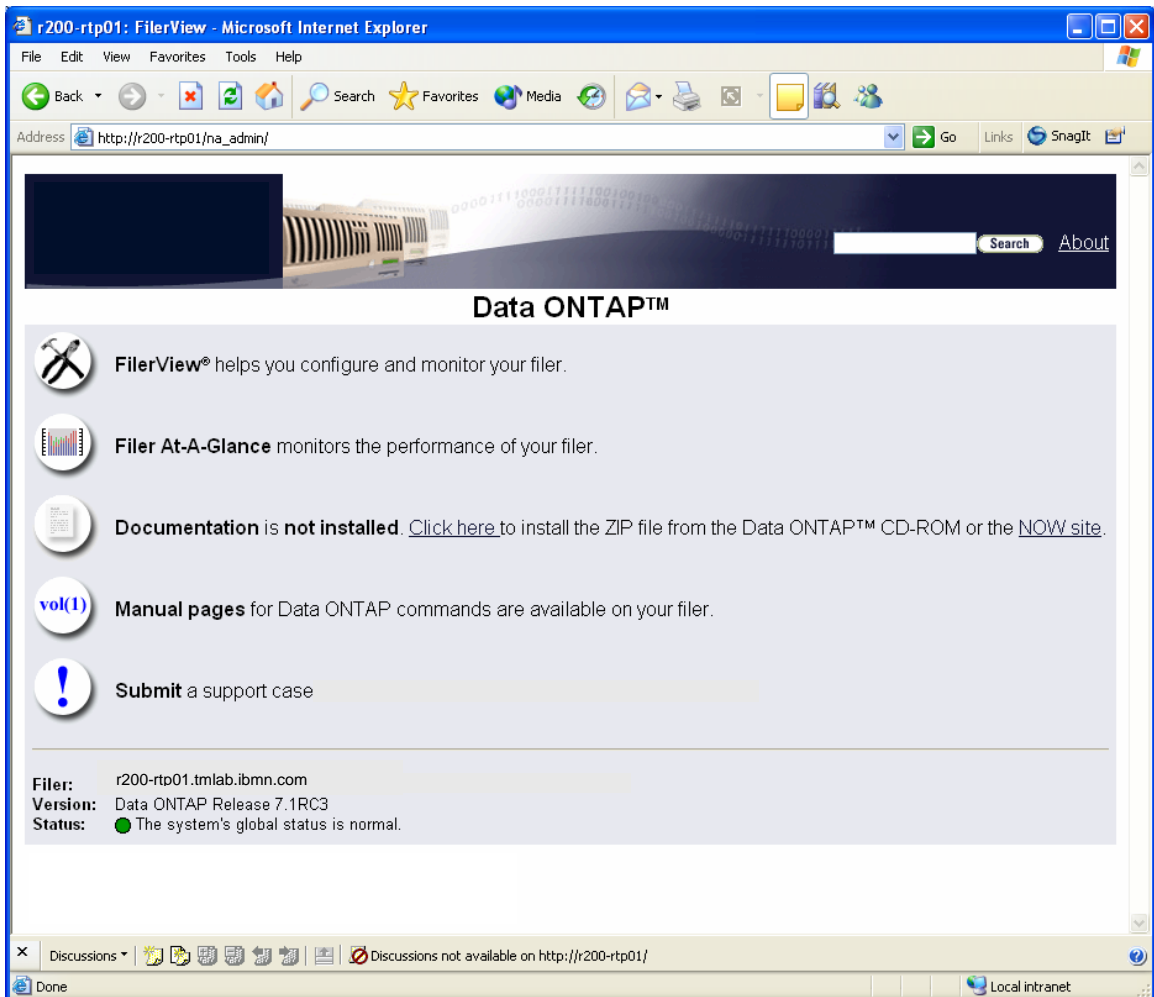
r200-rtp01: FilerView - Microsoft Internet Explorer

File Edit View Favorites Tools Help

Back Search Favorites Media

Address http://r200-rtp01/na_admin/ Go Links SnagIt

Search About

Data ONTAP™

FilerView® helps you configure and monitor your filer.

Filer At-A-Glance monitors the performance of your filer.

Documentation is not installed. Click here to install the ZIP file from the Data ONTAP™ CD-ROM or the NOW site.

vol(1) Manual pages for Data ONTAP commands are available on your filer.

Submit a support case

Filer: r200-rtp01.tmlab.ibmn.com
Version: Data ONTAP Release 7.1RC3
Status: The system's global status is normal.

Discussions Discussions not available on http://r200-rtp01/

Done Local intranet